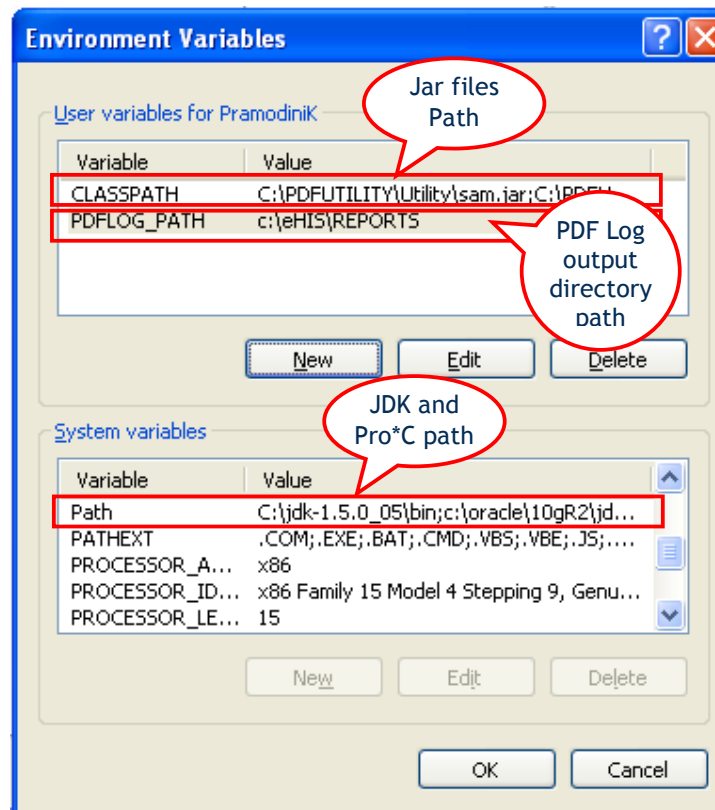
Environment Variables

Jar files Path

User variables for PramodiniK

| Variable | Value |
|---|---|
| CLASSPATH | C:\PDFUTILITY\Utility\sam.jar;C:\PDFU... |
| PDFLOG_PATH | c:\eHIS\REPORTS |

PDF Log output directory path

New Edit Delete

JDK and Pro*C path

System variables

| Variable | Value |
|---|---|
| Path | C:\jdk-1.5.0_05\bin;c:\oracle\10gR2\jd... |
| PATHEXT | .COM;.EXE;.BAT;.CMD;.VBS;.VBE;.JS;.... |
| PROCESSOR_A... | x86 |
| PROCESSOR_ID... | x86 Family 15 Model 4 Stepping 9, Genu... |
| PROCESSOR_LE... | 15 |

New Edit Delete

OK Cancel